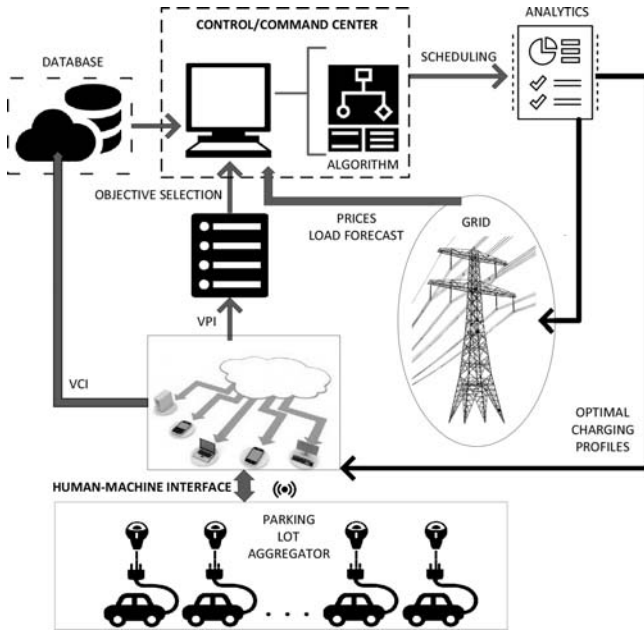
DATABASE

CONTROL/COMMAND CENTER

ALGORITHM

SCHEDULING

ANALYTICS

OBJECTIVE SELECTION

PRICES
LOAD FORECAST

GRID

VPI

VCI

OPTIMAL
CHARGING
PROFILES

HUMAN-MACHINE INTERFACE

PARKING
LOT
AGGREGATOR

. . . .